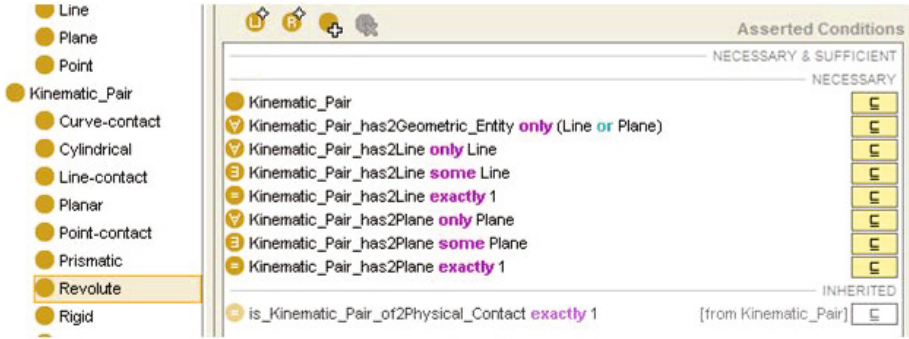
Line
Plane
Point
Kinematic_Pair
Curve-contact
Cylindrical
Line-contact
Planar
Point-contact
Prismatic
Revolute
Rigid

Asserted Conditions

NECESSARY & SUFFICIENT

NECESSARY

Kinematic_Pair $\sqsubseteq$
Kinematic_Pair_has2Geometric_Entity only (Line or Plane) $\sqsubseteq$
Kinematic_Pair_has2Line only Line $\sqsubseteq$
Kinematic_Pair_has2Line some Line $\sqsubseteq$
Kinematic_Pair_has2Line exactly 1 $\sqsubseteq$
Kinematic_Pair_has2Plane only Plane $\sqsubseteq$
Kinematic_Pair_has2Plane some Plane $\sqsubseteq$
Kinematic_Pair_has2Plane exactly 1 $\sqsubseteq$

INHERITED

is_Kinematic_Pair_of2Physical_Contact exactly 1 [from Kinematic_Pair] $\sqsubseteq$